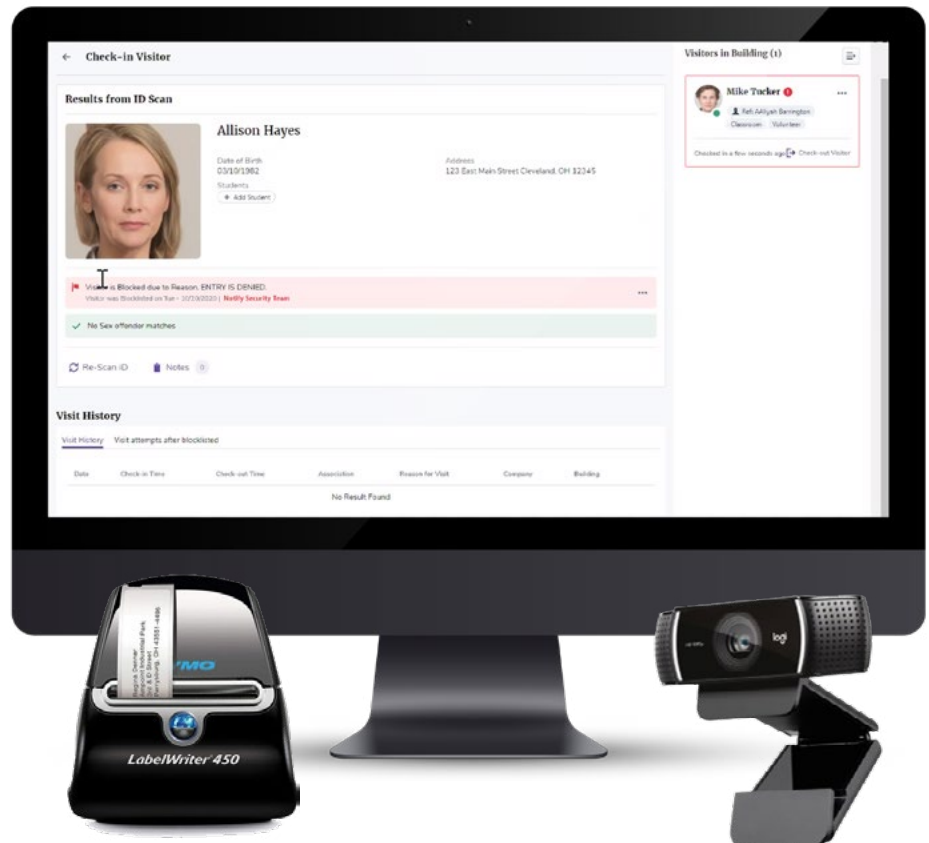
← Check-in Visitor

Results from ID Scan

Allison Hayes

Date of Birth
03/10/1982

Address
123 East Main Street Cleveland, OH 32245

Students
+ Add Student

Visitor is Blocked due to Reason. ENTRY IS DENIED.
Visitor was Blocklisted on Tue - 10/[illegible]/2020 | Notify Security Team

No Sex offender matches

Re-Scan ID    Notes 0

Visit History

Visit History    Visit attempts after blocklisted

| Date | Check-in Time | Check-out Time | Association | Reason for Visit | Company | Building |
|---|---|---|---|---|---|---|
| No Result Found | | | | | | |

Visitors in Building (1)

Mike Tucker
Ref: AAliyah Barrington
Classroom    Volunteer

Checked in a few seconds ago    Check-out Visitor

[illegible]
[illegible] Industrial Park
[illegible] D Street
Perrysburg, OH 43551-4490

DYMO
LabelWriter 450

logi